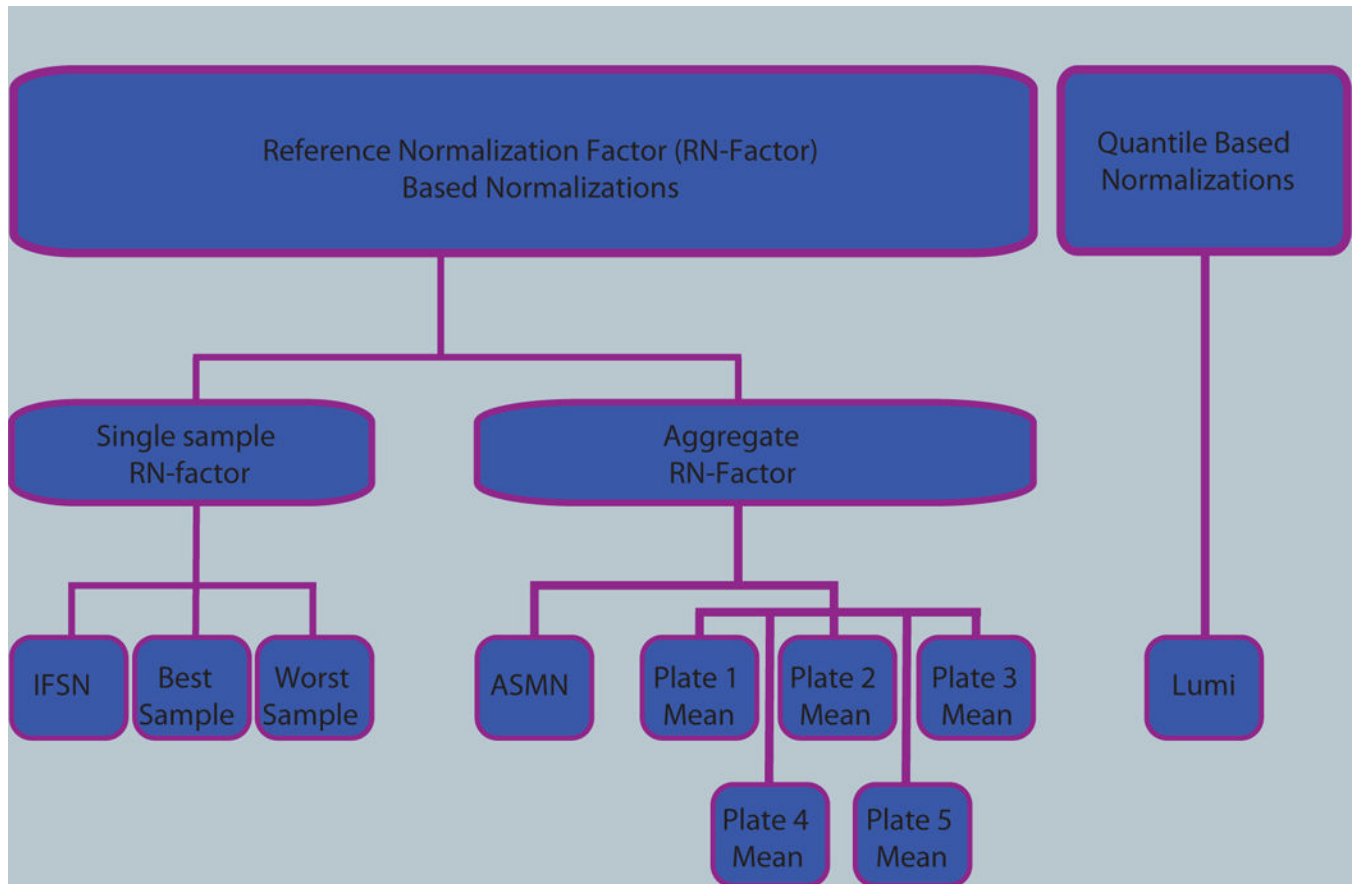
Reference Normalization Factor (RN-Factor) Based Normalizations

Quantile Based Normalizations

Single sample RN-factor

Aggregate RN-Factor

IFSN

Best Sample

Worst Sample

ASMN

Plate 1 Mean

Plate 2 Mean

Plate 3 Mean

Plate 4 Mean

Plate 5 Mean

Lumi